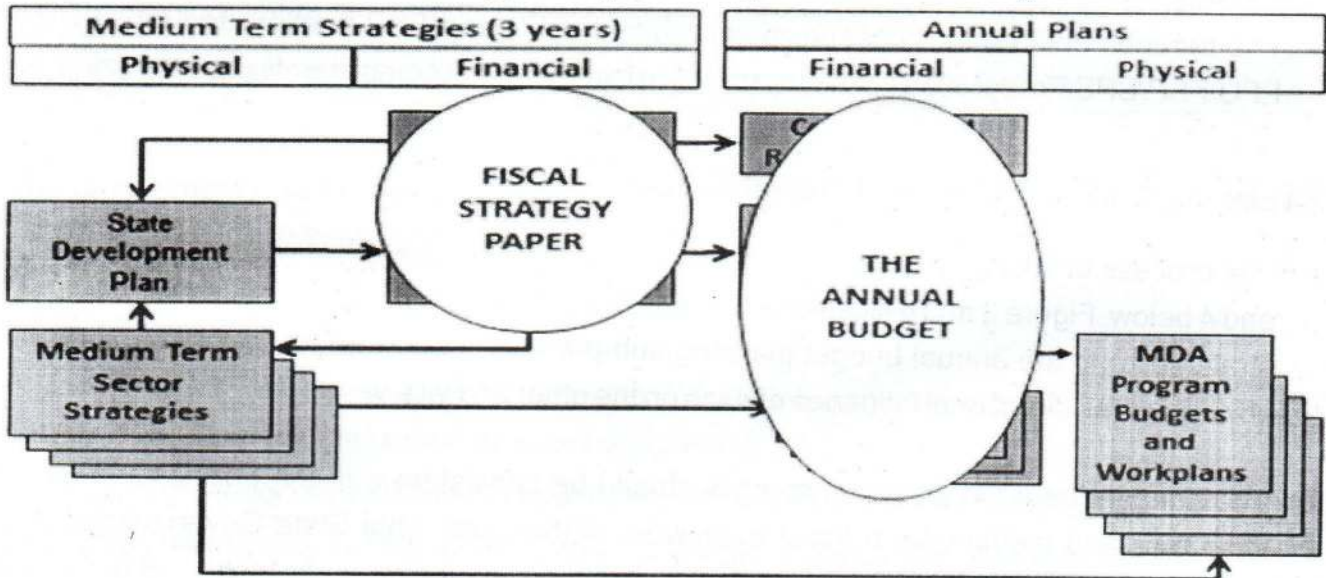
Medium Term Strategies (3 years)

Physical

Financial

Annual Plans

Financial

Physical

FISCAL STRATEGY PAPER

C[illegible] R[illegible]

State Development Plan

THE ANNUAL BUDGET

Medium Term Sector Strategies

MDA Program Budgets and Workplans